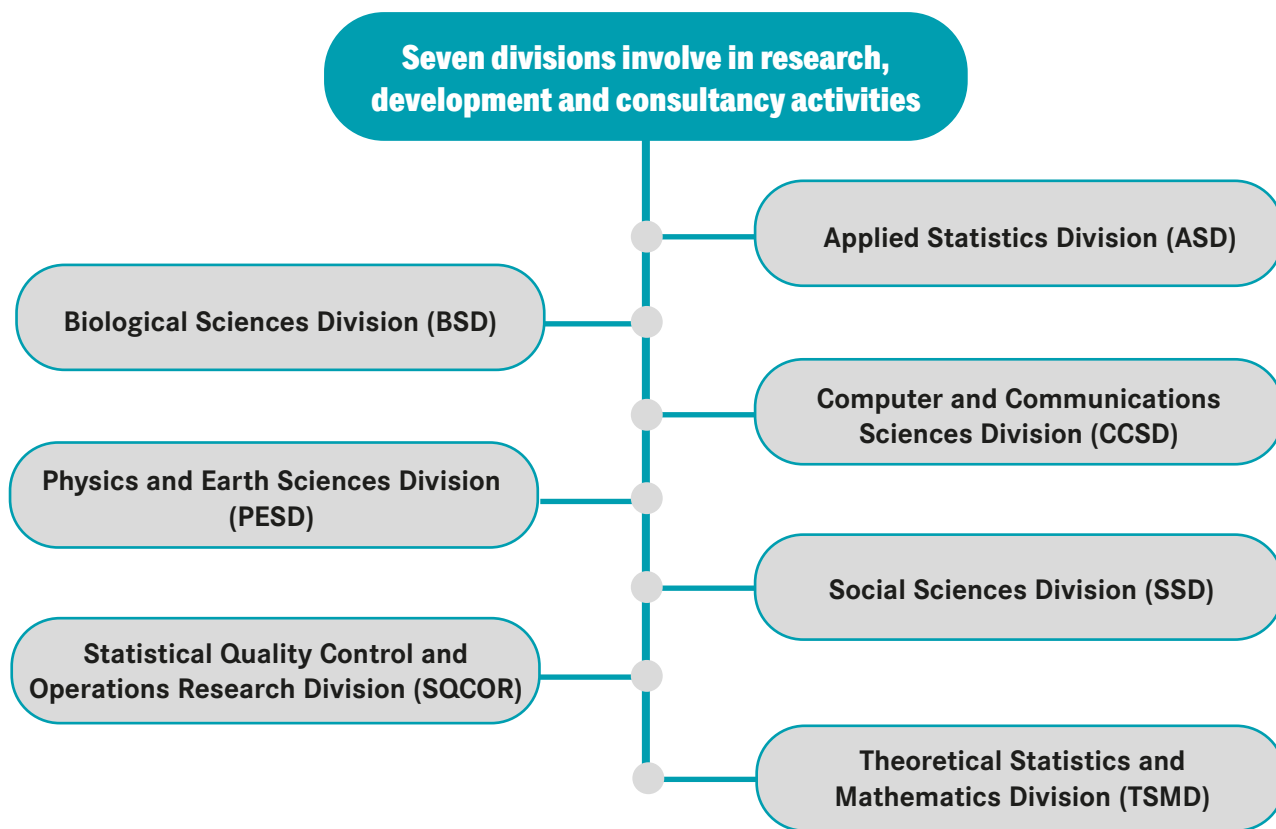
Seven divisions involve in research, development and consultancy activities

Applied Statistics Division (ASD)

Biological Sciences Division (BSD)

Computer and Communications Sciences Division (CCSD)

Physics and Earth Sciences Division (PESD)

Social Sciences Division (SSD)

Statistical Quality Control and Operations Research Division (SQCOR)

Theoretical Statistics and Mathematics Division (TSMD)